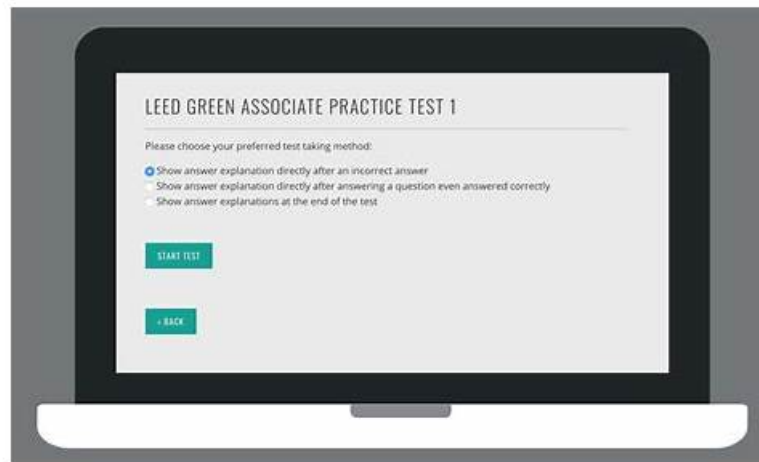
LEED GREEN ASSOCIATE PRACTICE TEST 1

Please choose your preferred test taking method:

Show answer explanation directly after an incorrect answer
Show answer explanation directly after answering a question even answered correctly
Show answer explanations at the end of the test

START TEST

« BACK